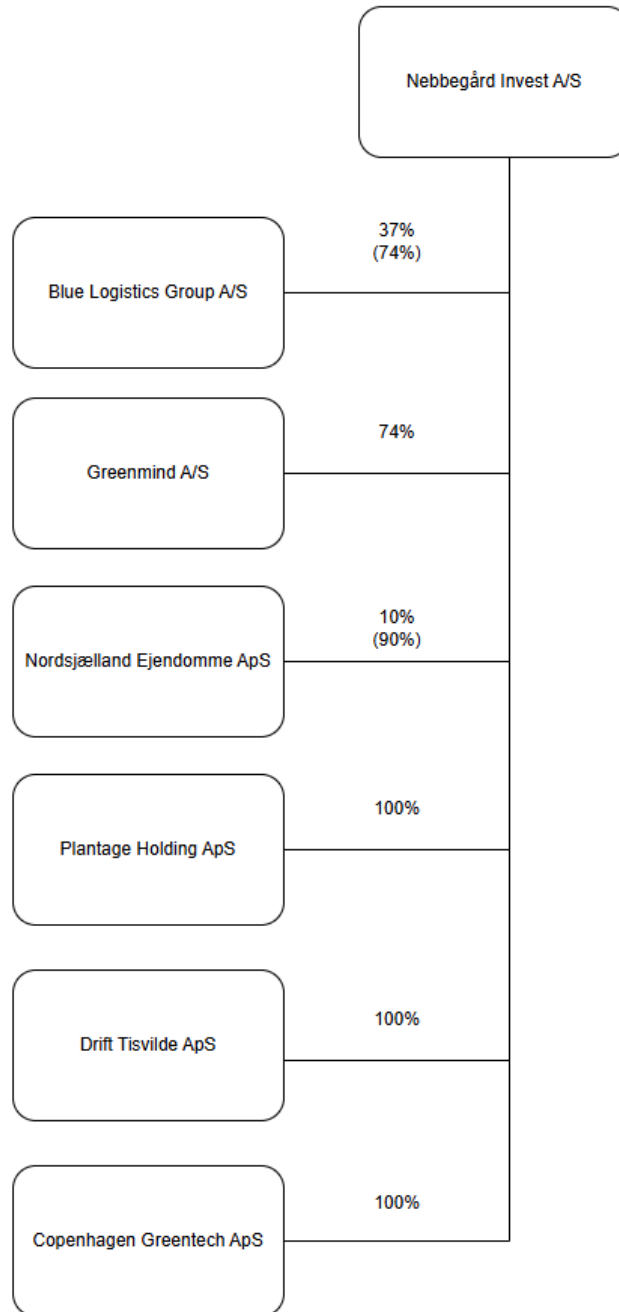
Nebbegård Invest A/S

Blue Logistics Group A/S

37%
(74%)

Greenmind A/S

74%

Nordsjælland Ejendomme ApS

10%
(90%)

Plantage Holding ApS

100%

Drift Tisvilde ApS

100%

Copenhagen Greentech ApS

100%